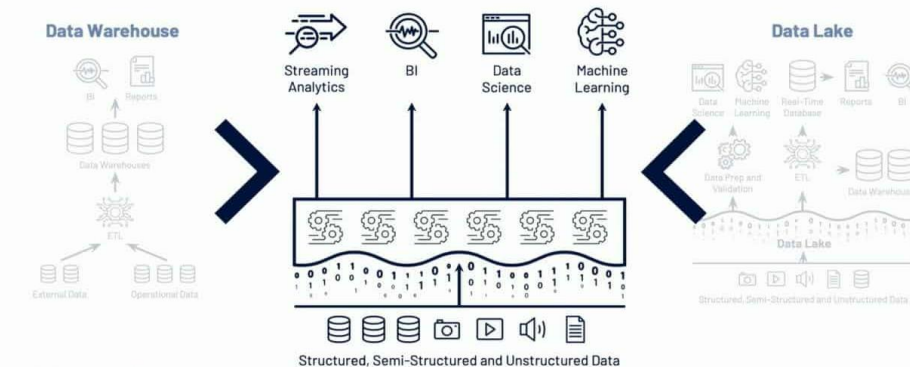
Data Warehouse

BI

Reports

Data Warehouses

ETL

External Data

Operational Data

Streaming Analytics

BI

Data Science

Machine Learning

Structured, Semi-Structured and Unstructured Data

Data Lake

Data Science

Machine Learning

Real-Time Database

Reports

BI

Data Prep and Validation

ETL

Data Warehouse

Data Lake

Structured, Semi-Structured and Unstructured Data